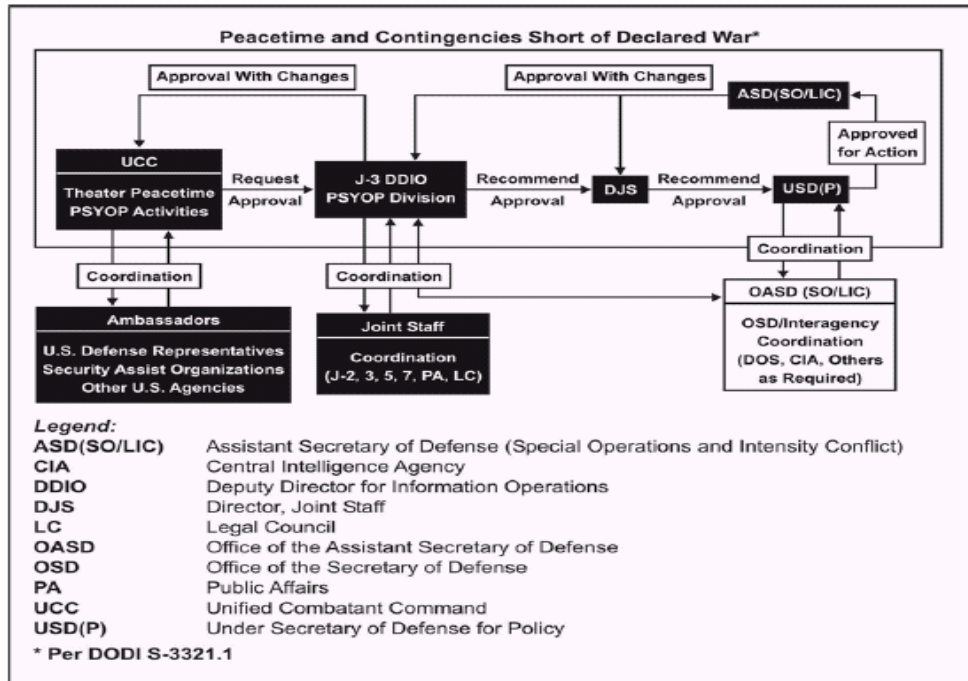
Peacetime and Contingencies Short of Declared War*

Approval With Changes

Approval With Changes

ASD(SO/LIC)

Approved for Action

UCC

Theater Peacetime PSYOP Activities

Request Approval

J-3 DDIO PSYOP Division

Recommend Approval

DJS

Recommend Approval

USD(P)

Coordination

Coordination

Coordination

Ambassadors

U.S. Defense Representatives Security Assist Organizations Other U.S. Agencies

Joint Staff

Coordination (J-2, 3, 5, 7, PA, LC)

OASD (SO/LIC)

OSD/Interagency Coordination (DOS, CIA, Others as Required)

Legend:

| | |
|---|---|
| ASD(SO/LIC) | Assistant Secretary of Defense (Special Operations and Intensity Conflict) |
| CIA | Central Intelligence Agency |
| DDIO | Deputy Director for Information Operations |
| DJS | Director, Joint Staff |
| LC | Legal Council |
| OASD | Office of the Assistant Secretary of Defense |
| OSD | Office of the Secretary of Defense |
| PA | Public Affairs |
| UCC | Unified Combatant Command |
| USD(P) | Under Secretary of Defense for Policy |

* Per DODI S-3321.1